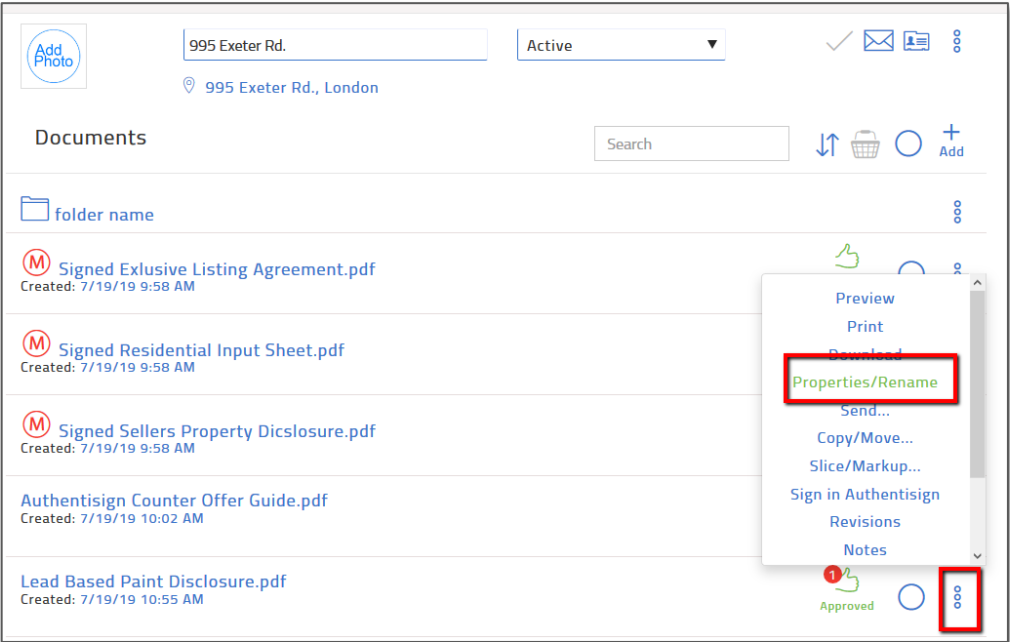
Add Photo

995 Exeter Rd.

Active

995 Exeter Rd., London

Documents

Search

Add

folder name

Signed Exlusive Listing Agreement.pdf
Created: 7/19/19 9:58 AM

Signed Residential Input Sheet.pdf
Created: 7/19/19 9:58 AM

Signed Sellers Property Dicslosure.pdf
Created: 7/19/19 9:58 AM

Authentisign Counter Offer Guide.pdf
Created: 7/19/19 10:02 AM

Lead Based Paint Disclosure.pdf
Created: 7/19/19 10:55 AM

1
Approved

Preview
Print
Download
Properties/Rename
Send...
Copy/Move...
Slice/Markup...
Sign in Authentisign
Revisions
Notes